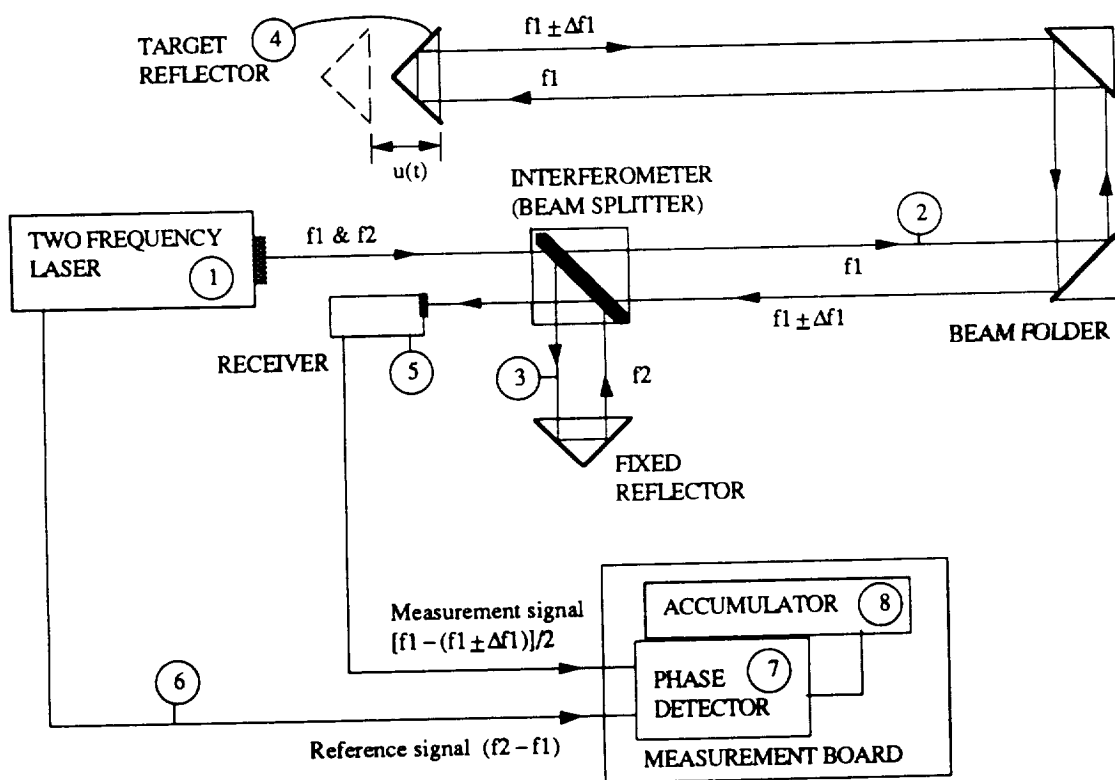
TARGET REFLECTOR
4
$f1 \pm \Delta f1$
f1
u(t)
INTERFEROMETER (BEAM SPLITTER)
TWO FREQUENCY LASER
1
f1 & f2
2
f1
$f1 \pm \Delta f1$
BEAM FOLDER
RECEIVER
5
3
f2
FIXED REFLECTOR
Measurement signal $[f1-(f1 \pm \Delta f1)]/2$
ACCUMULATOR
8
PHASE DETECTOR
7
6
Reference signal $(f2-f1)$
MEASUREMENT BOARD